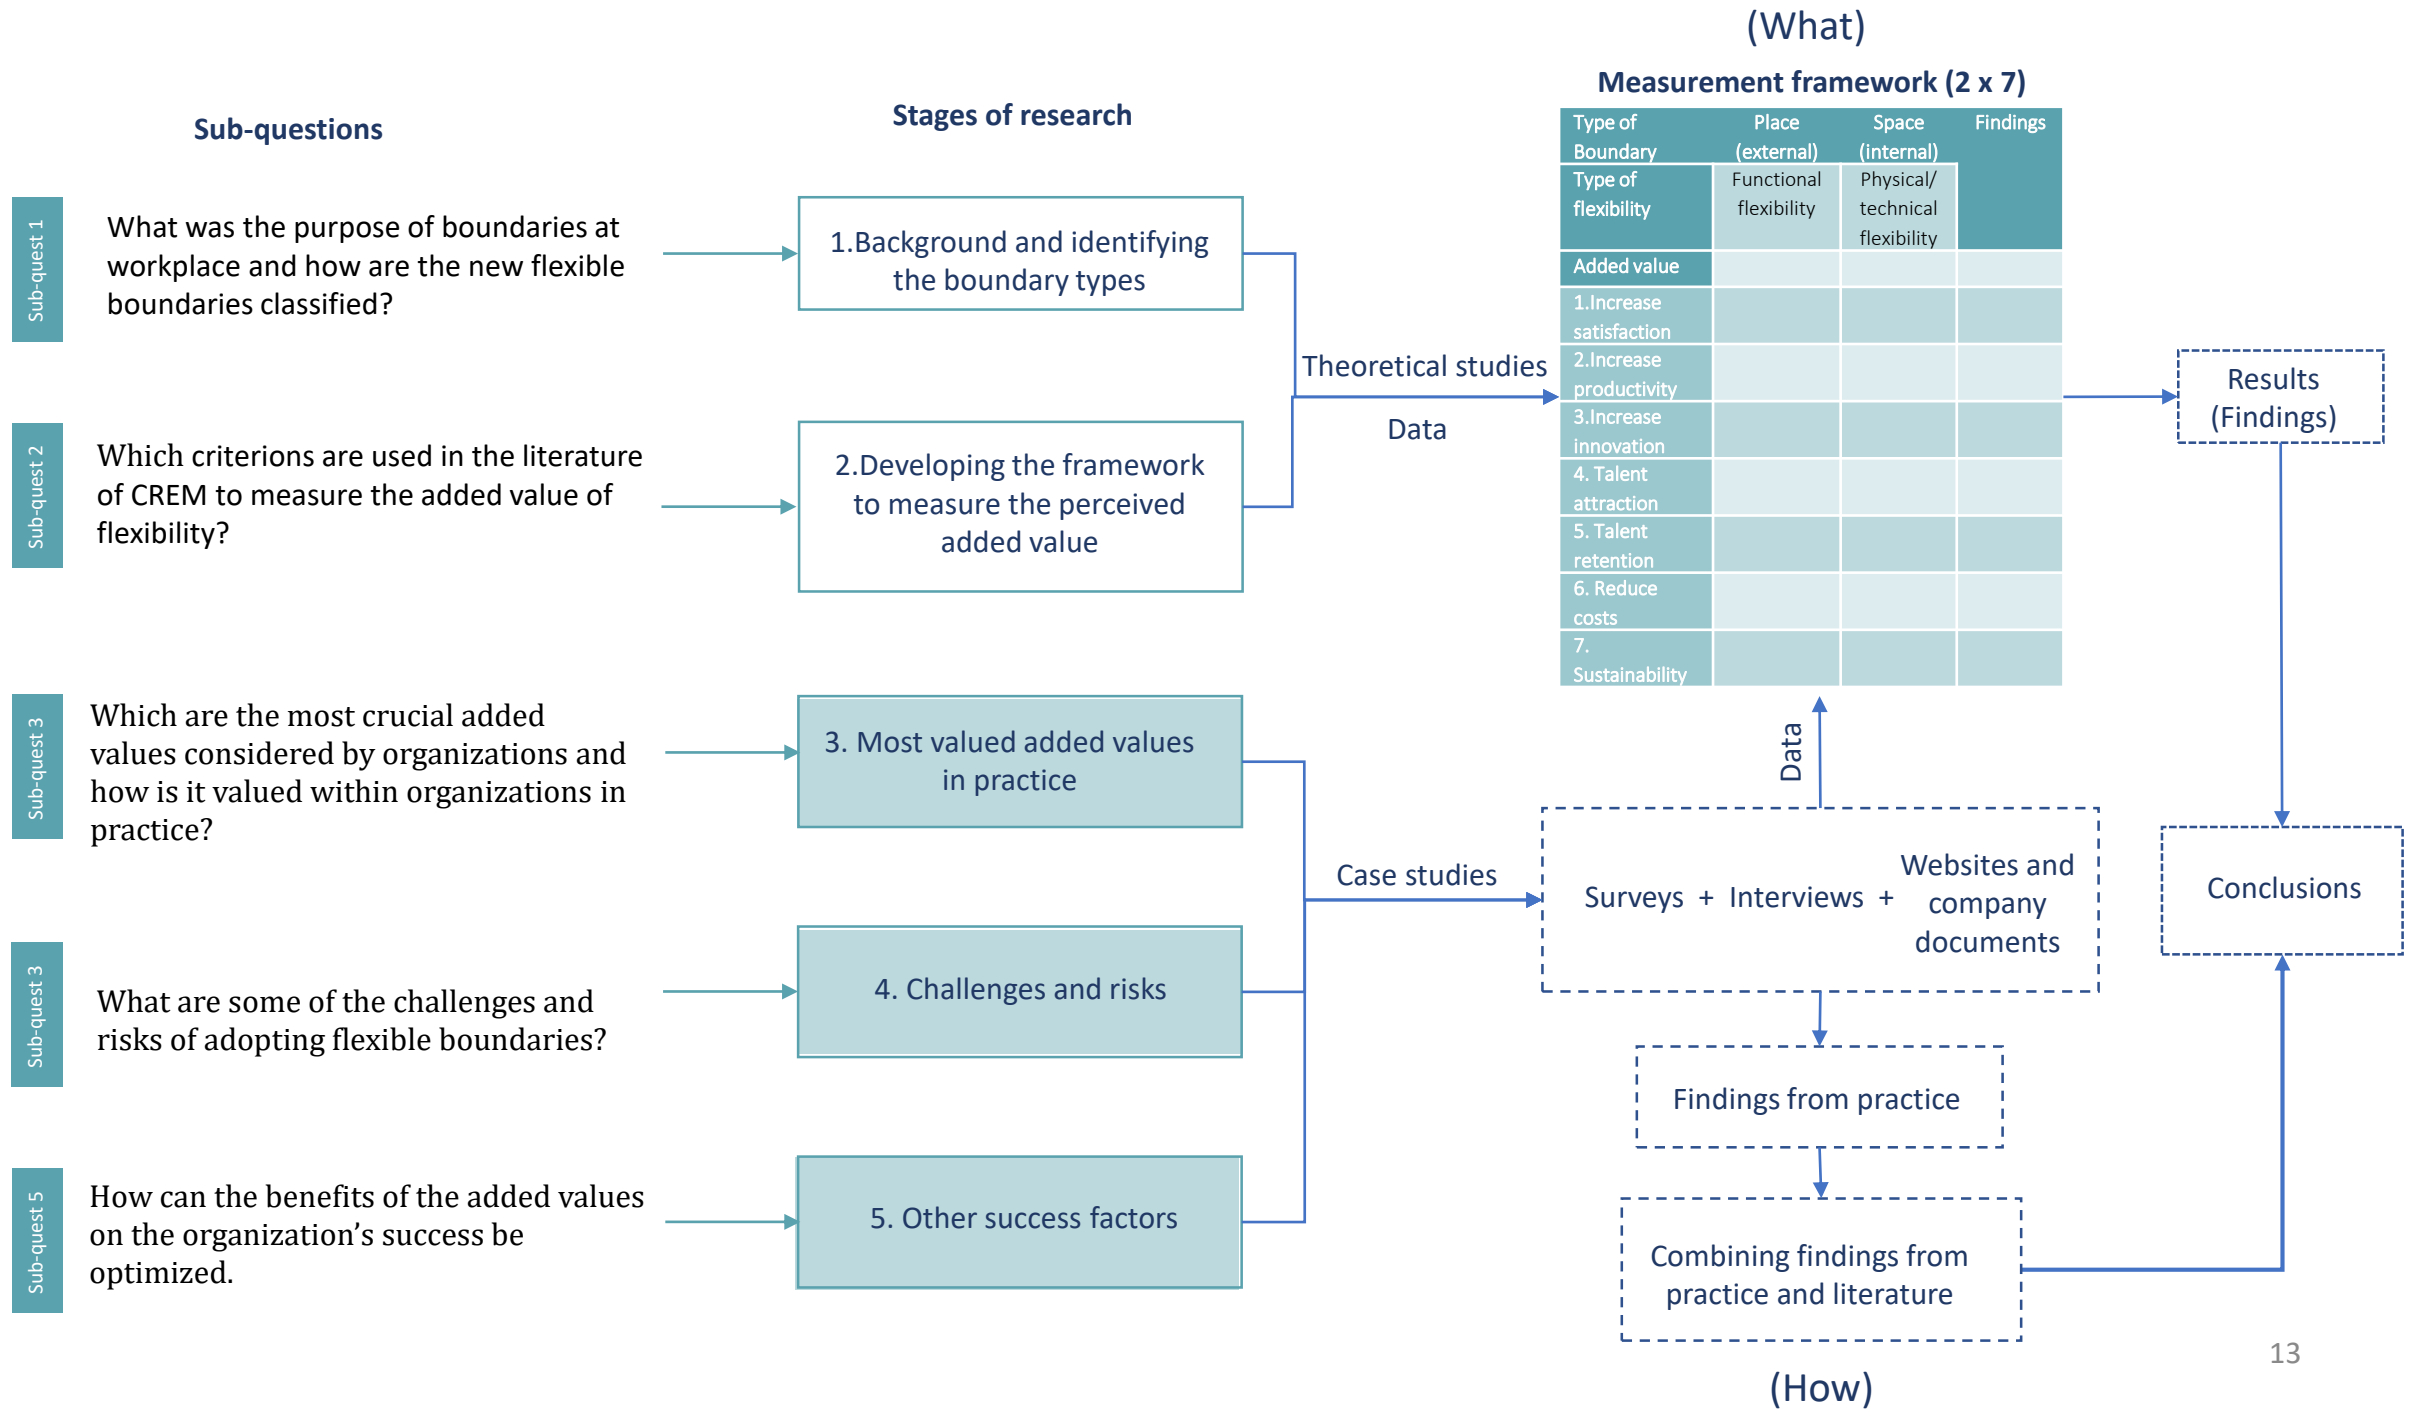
(What)

Measurement framework (2 x 7)

Sub-questions

Stages of research

| Type of Boundary | Place (external) | Space (internal) | Findings |
|---|---|---|---|
| Type of flexibility | Functional flexibility | Physical/ technical flexibility | |
| Added value | | | |
| 1.Increase satisfaction | | | |
| 2.Increase productivity | | | |
| 3.Increase innovation | | | |
| 4. Talent attraction | | | |
| 5. Talent retention | | | |
| 6. Reduce costs | | | |
| 7. Sustainability | | | |

Sub-quest 1

What was the purpose of boundaries at workplace and how are the new flexible boundaries classified?

1.Background and identifying the boundary types

Sub-quest 2

Which criterions are used in the literature of CREM to measure the added value of flexibility?

2.Developing the framework to measure the perceived added value

Theoretical studies

Data

Results (Findings)

Sub-quest 3

Which are the most crucial added values considered by organizations and how is it valued within organizations in practice?

3. Most valued added values in practice

Data

Case studies

Surveys + Interviews + Websites and company documents

Conclusions

Sub-quest 3

What are some of the challenges and risks of adopting flexible boundaries?

4. Challenges and risks

Findings from practice

Sub-quest 5

How can the benefits of the added values on the organization's success be optimized.

5. Other success factors

Combining findings from practice and literature

13

(How)